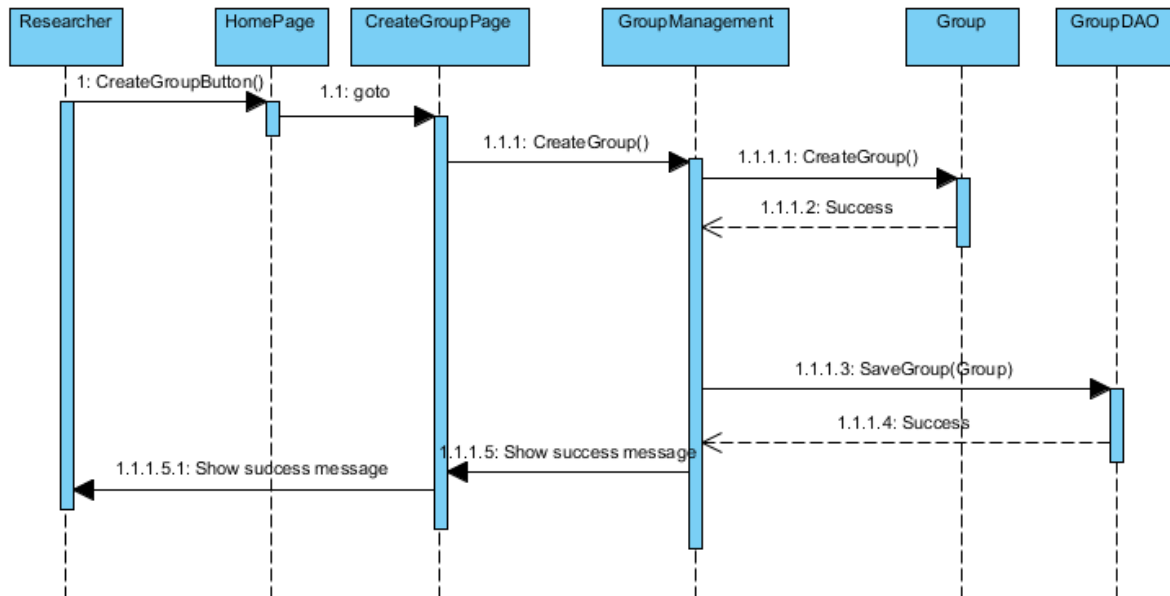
Researcher
HomePage
CreateGroupPage
GroupManagement
Group
GroupDAO

1: CreateGroupButton()
1.1: goto
1.1.1: CreateGroup()
1.1.1.1: CreateGroup()
1.1.1.2: Success
1.1.1.3: SaveGroup(Group)
1.1.1.4: Success
1.1.1.5: Show success message
1.1.1.5.1: Show success message